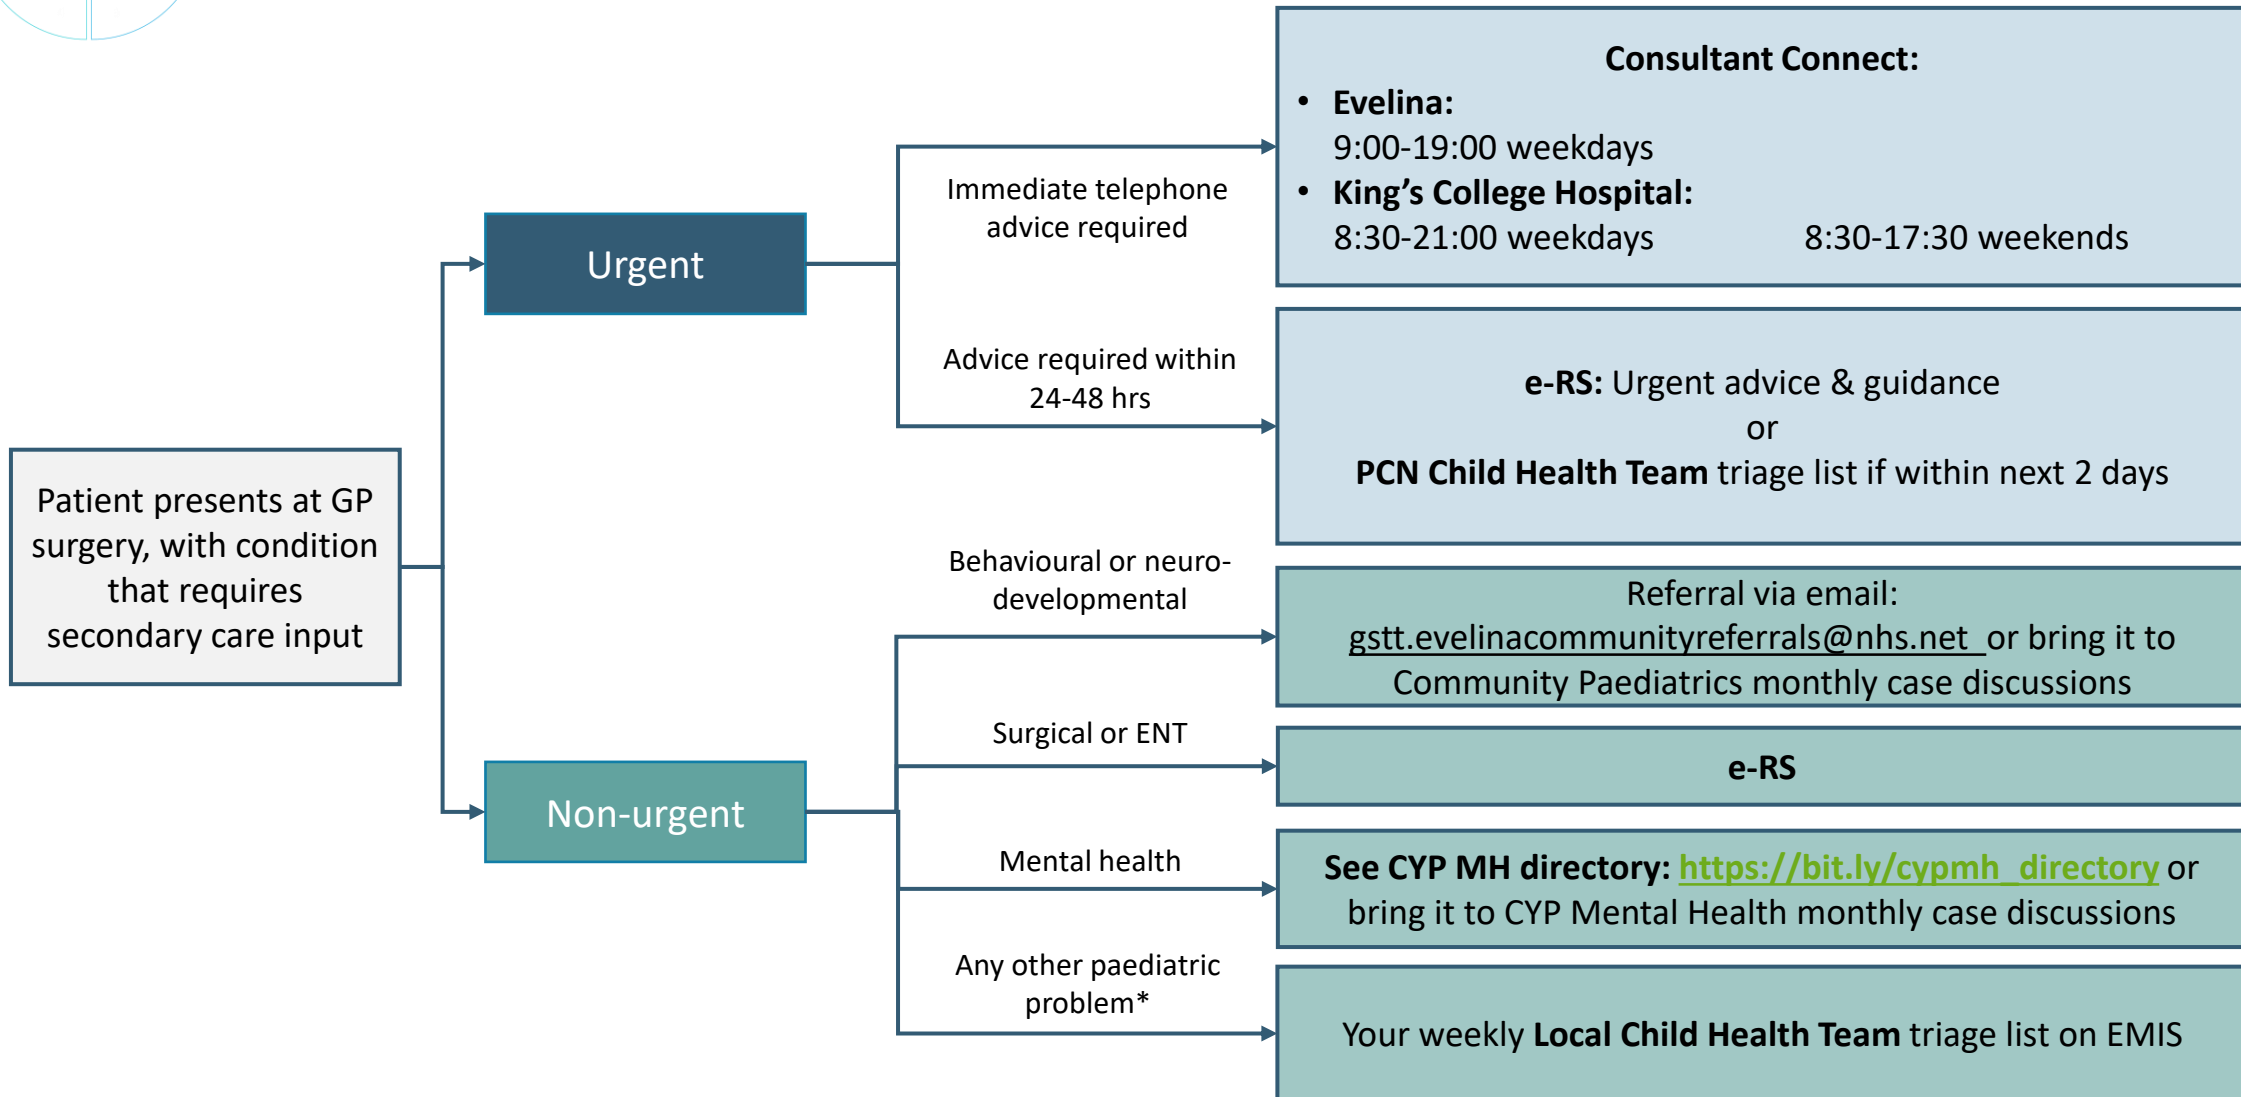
Patient presents at GP surgery, with condition that requires secondary care input

Urgent

Immediate telephone advice required

Consultant Connect:
• Evelina:
9:00-19:00 weekdays
• King's College Hospital:
8:30-21:00 weekdays 8:30-17:30 weekends

Advice required within 24-48 hrs

e-RS: Urgent advice & guidance
or
PCN Child Health Team triage list if within next 2 days

Non-urgent

Behavioural or neuro-developmental

Referral via email:
gstt.evelinacommunityreferrals@nhs.net or bring it to Community Paediatrics monthly case discussions

Surgical or ENT

e-RS

Mental health

See CYP MH directory: https://bit.ly/cypmh_directory or bring it to CYP Mental Health monthly case discussions

Any other paediatric problem*

Your weekly Local Child Health Team triage list on EMIS